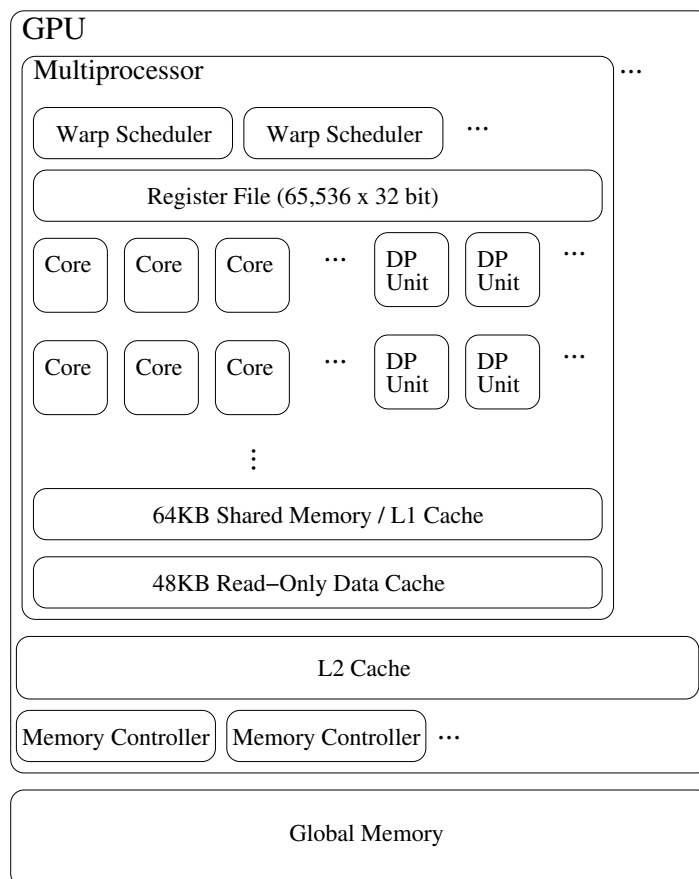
GPU

Multiprocessor

...

Warp Scheduler

Warp Scheduler

...

Register File (65,536 x 32 bit)

Core

Core

Core

...

DP Unit

DP Unit

...

Core

Core

Core

...

DP Unit

DP Unit

...

⋮

64KB Shared Memory / L1 Cache

48KB Read−Only Data Cache

L2 Cache

Memory Controller

Memory Controller

...

Global Memory